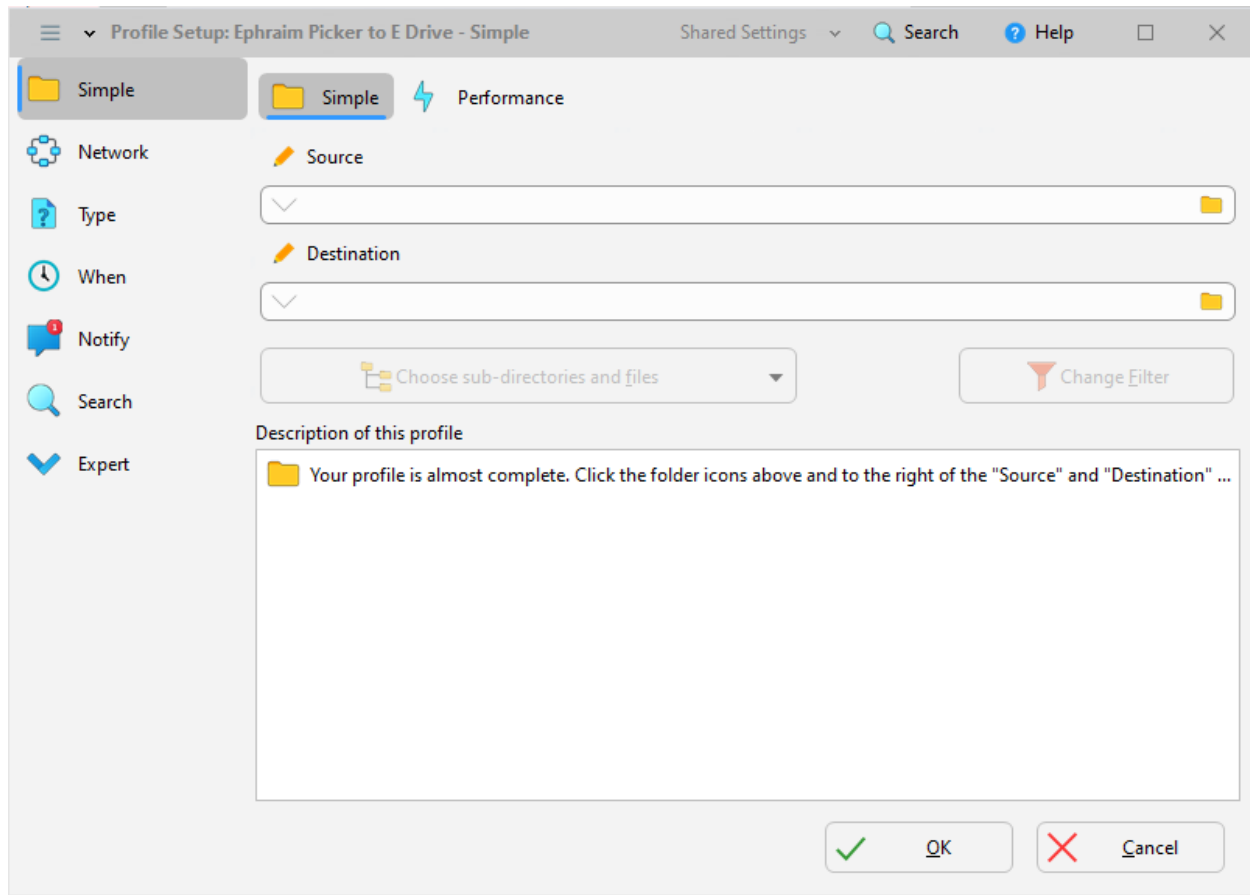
Profile Setup: Ephraim Picker to E Drive - Simple
Shared Settings
Search
Help

Simple
Network
Type
When
1
Notify
Search
Expert

Simple
Performance

Source

Destination

Choose sub-directories and files
Change Filter

Description of this profile
Your profile is almost complete. Click the folder icons above and to the right of the "Source" and "Destination" ...

OK
Cancel